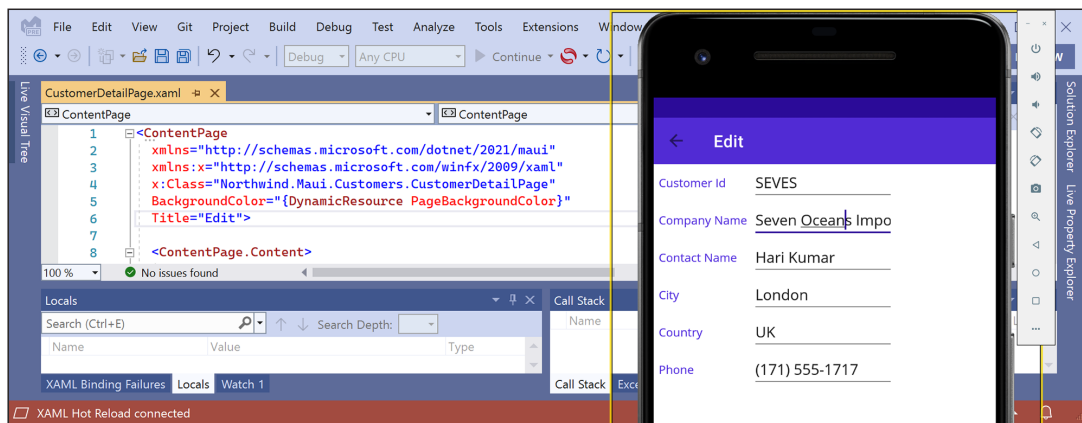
File Edit View Git Project Build Debug Test Analyze Tools Extensions Window

Debug Any CPU Continue

Live Visual Tree

CustomerDetailPage.xaml

ContentPage ContentPage

1 <ContentPage
2 xmlns="http://schemas.microsoft.com/dotnet/2021/maui"
3 xmlns:x="http://schemas.microsoft.com/winfx/2009/xaml"
4 x:Class="Northwind.Maui.Customers.CustomerDetailPage"
5 BackgroundColor="{DynamicResource PageBackgroundColor}"
6 Title="Edit">
7
8 <ContentPage.Content>

100 % No issues found

Locals

Search (Ctrl+E) Search Depth:

Name Value Type

XAML Binding Failures Locals Watch 1

Call Stack

Name

Call Stack Exce

XAML Hot Reload connected

Edit

Customer Id SEVES

Company Name Seven Oceans Impo

Contact Name Hari Kumar

City London

Country UK

Phone (171) 555-1717

Solution Explorer Live Property Explorer